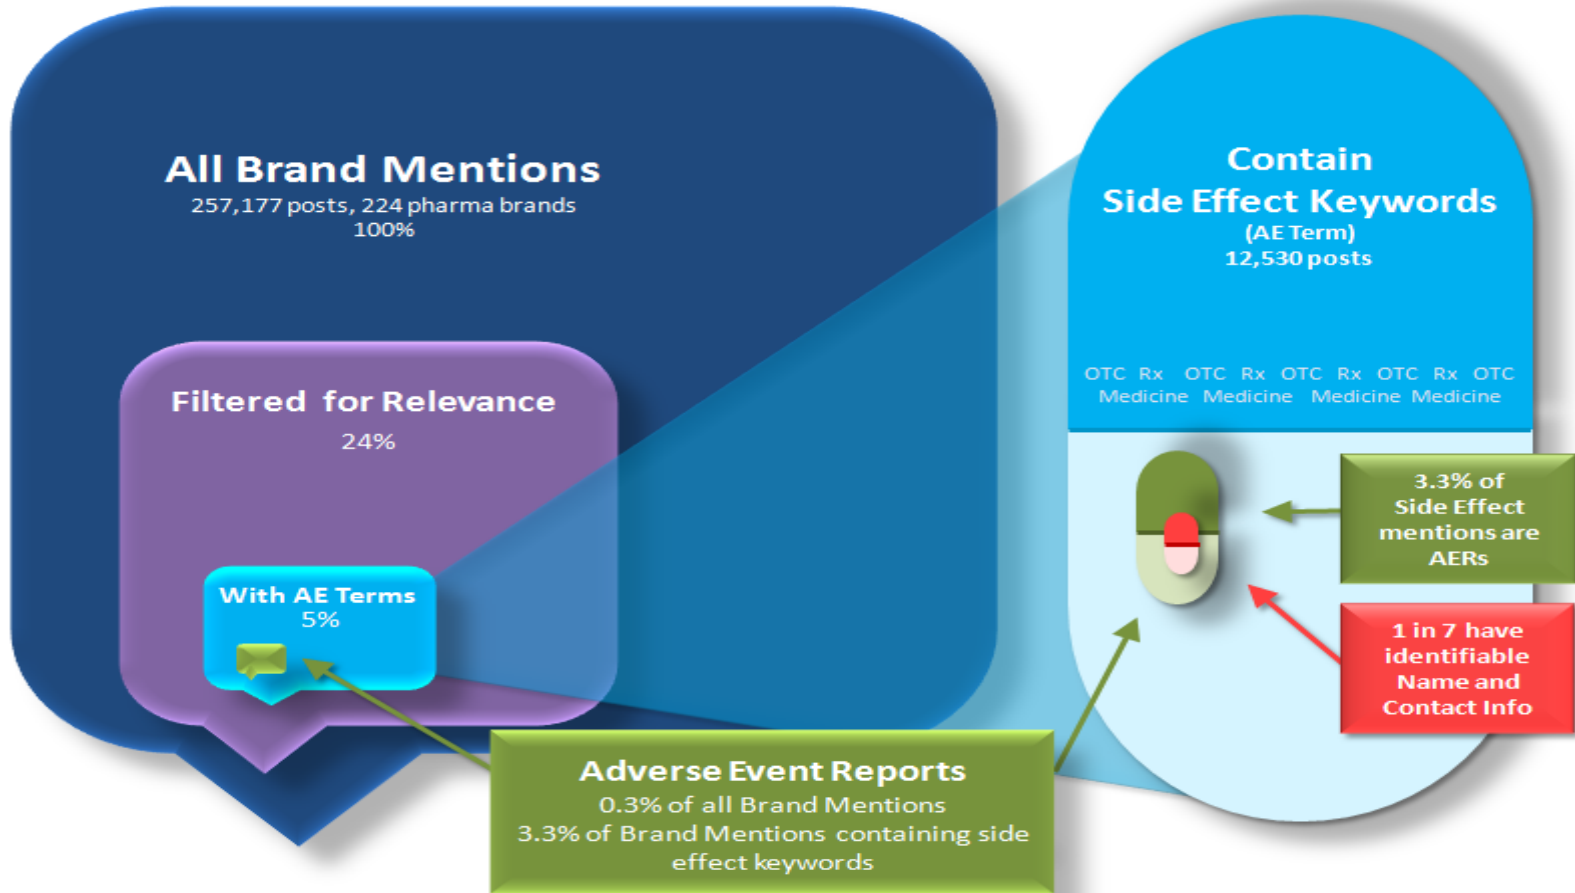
All Brand Mentions
257,177 posts, 224 pharma brands
100%

Filtered for Relevance
24%

With AE Terms
5%

Contain
Side Effect Keywords
(AE Term)
12,530 posts

OTC Rx OTC Rx OTC Rx OTC Rx OTC
Medicine Medicine Medicine Medicine

3.3% of Side Effect mentions are AERs

1 in 7 have identifiable Name and Contact Info

Adverse Event Reports
0.3% of all Brand Mentions
3.3% of Brand Mentions containing side effect keywords